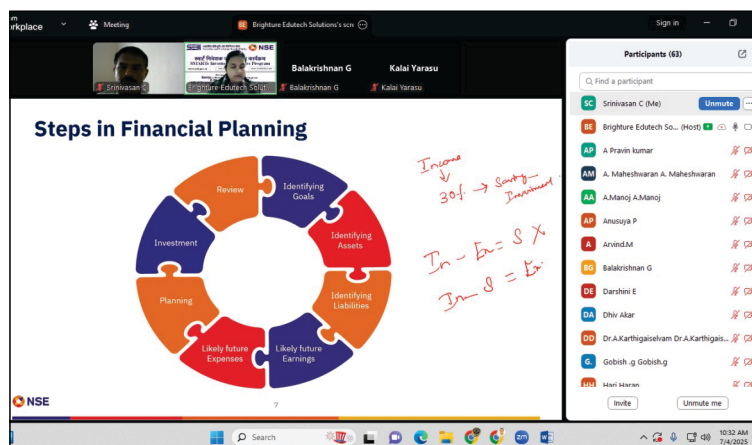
orkplace

Meeting

Brighture Edutech Solutions's scre

Sign in

Srinivasan C

Brighture Edutech Soluti

NSE

Balakrishnan G

Kalai Yarasu

Balakrishnan G

Kalai Yarasu

Steps in Financial Planning

Review

Identifying Goals

Identifying Assets

Identifying Liabilities

Likely future Earnings

Likely future Expenses

Planning

Investment

Income
↓
30% → Saving Investment

In − Ex = S ✗

In − S = Ex

NSE

7

Participants (63)

Find a participant

SC Srinivasan C (Me) Unmute

BE Brighture Edutech So... (Host)

AP A Pravin kumar

AM A. Maheshwaran A. Maheshwaran

AA A.Manoj A.Manoj

AP Anusuya P

A Arvind.M

BG Balakrishnan G

DE Darshini E

DA Dhiv Akar

DD Dr.A.Karthigaiselvam Dr.A.Karthigais...

G. Gobish .g Gobish.g

HH Hari Haran

Invite

Unmute me

Search

10:32 AM
7/4/2023